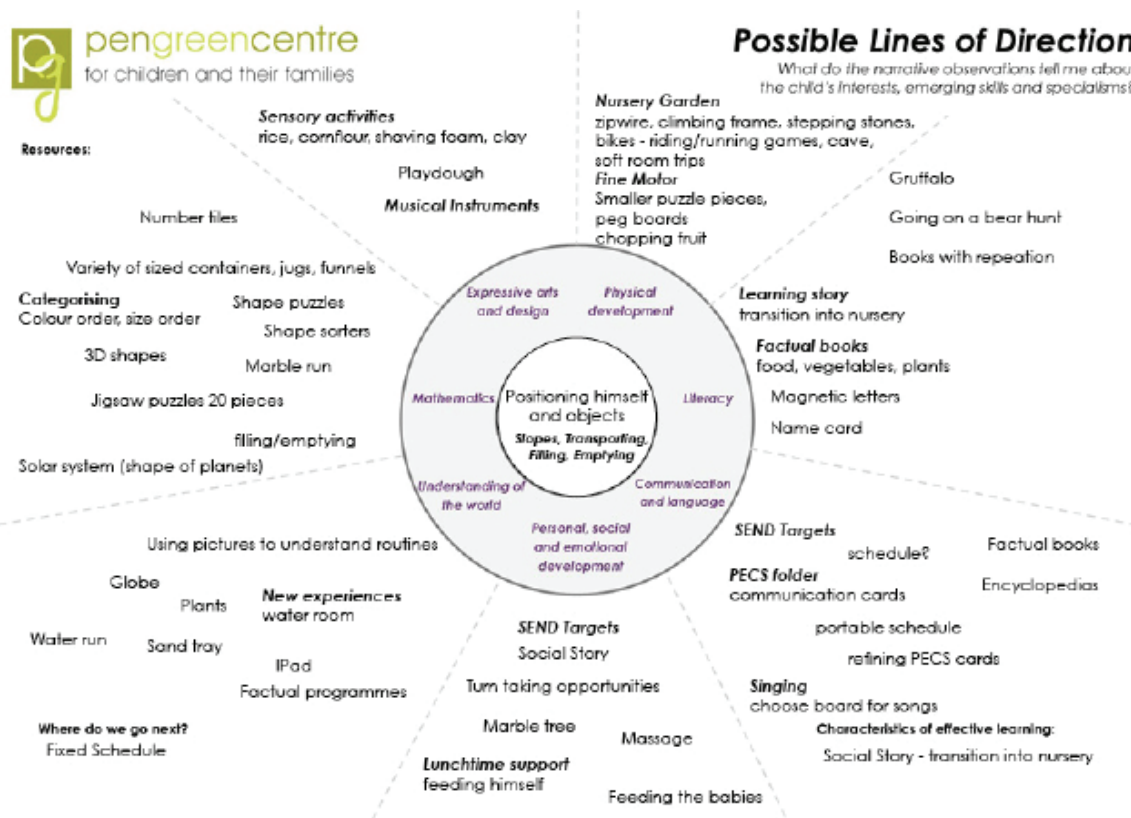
pengreencentre
for children and their families

Possible Lines of Direction
What do the narrative observations tell me abou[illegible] the child's interests, emerging skills and specialisms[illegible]

Sensory activities
rice, cornflour, shaving foam, clay

Playdough

Musical Instruments

Resources:

Number tiles

Variety of sized containers, jugs, funnels

Categorising
Colour order, size order

Shape puzzles

Shape sorters

3D shapes

Marble run

Jigsaw puzzles 20 pieces

filling/emptying

Solar system (shape of planets)

Nursery Garden
zipwire, climbing frame, stepping stones, bikes - riding/running games, cave, soft room trips
Fine Motor
Smaller puzzle pieces, peg boards
chopping fruit

Gruffalo

Going on a bear hunt

Books with repeation

Learning story
transition into nursery

Factual books
food, vegetables, plants

Magnetic letters

Name card

Expressive arts and design

Physical development

Mathematics

Positioning himself and objects
Slopes, Transporting, Filling, Emptying

Literacy

Understanding of the world

Communication and language

Personal, social and emotional development

Using pictures to understand routines

Globe

Plants

New experiences
water room

Water run

Sand tray

IPad

Factual programmes

Where do we go next?
Fixed Schedule

SEND Targets
Social Story

Turn taking opportunities

Marble tree

Massage

Lunchtime support
feeding himself

Feeding the babies

SEND Targets

schedule?

Factual books

PECS folder
communication cards

Encyclopedias

portable schedule

refining PECS cards

Singing
choose board for songs

Characteristics of effective learning:

Social Story - transition into nursery